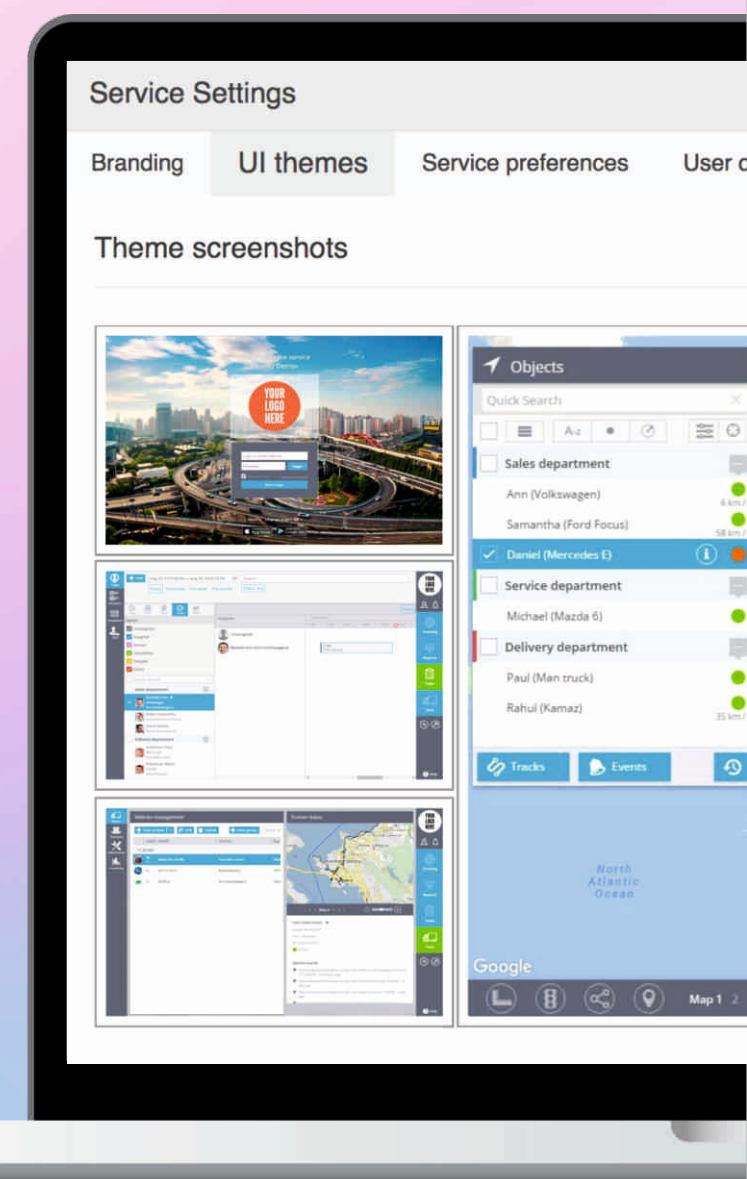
Service Settings

Branding
UI themes
Service preferences
User d

Theme screenshots

YOUR LOGO HERE

Objects
Quick Search
A-z
Sales department
Ann (Volkswagen)
6 km /
Samantha (Ford Focus)
58 km /
Daniel (Mercedes E)
Service department
Michael (Mazda 6)
Delivery department
Paul (Man truck)
Rahul (Kamaz)
35 km /
Tracks
Events

North Atlantic Ocean
Google
Map 1 2